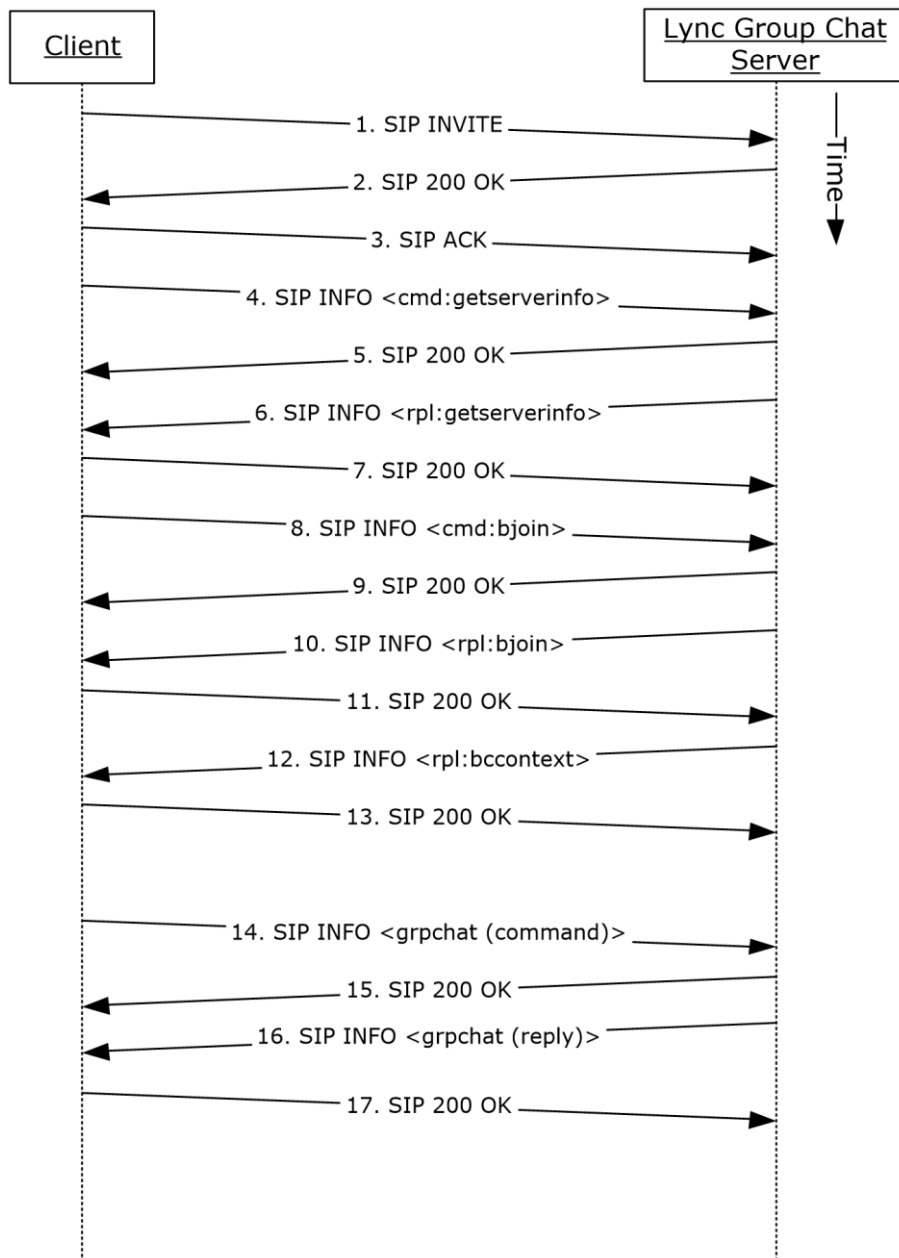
Client

Lync Group Chat Server

Time

1. SIP INVITE

2. SIP 200 OK

3. SIP ACK

4. SIP INFO <cmd:getserverinfo>

5. SIP 200 OK

6. SIP INFO <rpl:getserverinfo>

7. SIP 200 OK

8. SIP INFO <cmd:bjoin>

9. SIP 200 OK

10. SIP INFO <rpl:bjoin>

11. SIP 200 OK

12. SIP INFO <rpl:bccontext>

13. SIP 200 OK

14. SIP INFO <grpchat (command)>

15. SIP 200 OK

16. SIP INFO <grpchat (reply)>

17. SIP 200 OK